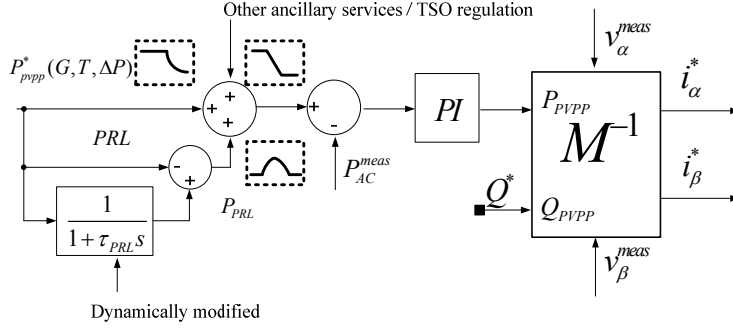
Other ancillary services / TSO regulation

$P^*_{pvpp}(G,T,\Delta P)$

+

+

+

-

$PRL$

-

+

$P_{PRL}$

$\frac{1}{1+\tau_{PRL}s}$

Dynamically modified

$P^{meas}_{AC}$

$PI$

$v^{meas}_{\alpha}$

$P_{PVPP}$

$M^{-1}$

$Q^*$

$Q_{PVPP}$

$v^{meas}_{\beta}$

$i^*_{\alpha}$

$i^*_{\beta}$